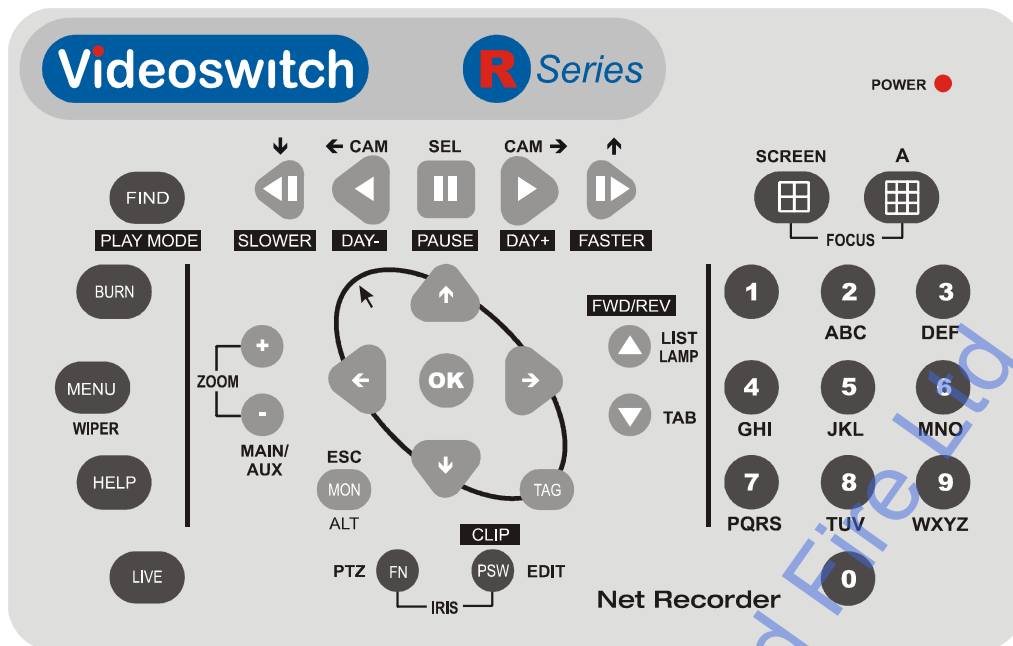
Videoswitch

R Series

POWER

← CAM

SEL

CAM →

FIND

PLAY MODE

SLOWER

DAY-

PAUSE

DAY+

FASTER

SCREEN

A

FOCUS

BURN

ZOOM

+

-

MENU

WIPER

MAIN/ AUX

HELP

OK

ESC

MON

ALT

TAG

FWD/REV

LIST LAMP

TAB

1

2 ABC

3 DEF

4 GHI

5 JKL

6 MNO

7 PQRS

8 TUV

9 WXYZ

0

CLIP

LIVE

PTZ

FN

PSW

EDIT

IRIS

Net Recorder

d Fire Ltd